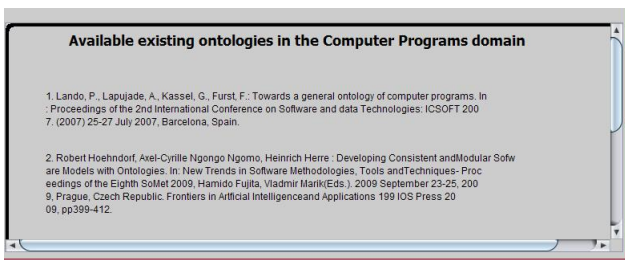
Available existing ontologies in the Computer Programs domain

1. Lando, P., Lapujade, A., Kassel, G., Furst, F.: Towards a general ontology of computer programs. In : Proceedings of the 2nd International Conference on Software and data Technologies: ICSOFT 2007. (2007) 25-27 July 2007, Barcelona, Spain.

2. Robert Hoehndorf, Axel-Cyrille Ngongo Ngomo, Heinrich Herre : Developing Consistent andModular Software Models with Ontologies. In: New Trends in Software Methodologies, Tools andTechniques- Proceedings of the Eighth SoMet 2009, Hamido Fujita, Vladmir Marik(Eds.). 2009 September 23-25, 2009, Prague, Czech Republic. Frontiers in Artficial Intelligenceand Applications 199 IOS Press 2009, pp399-412.